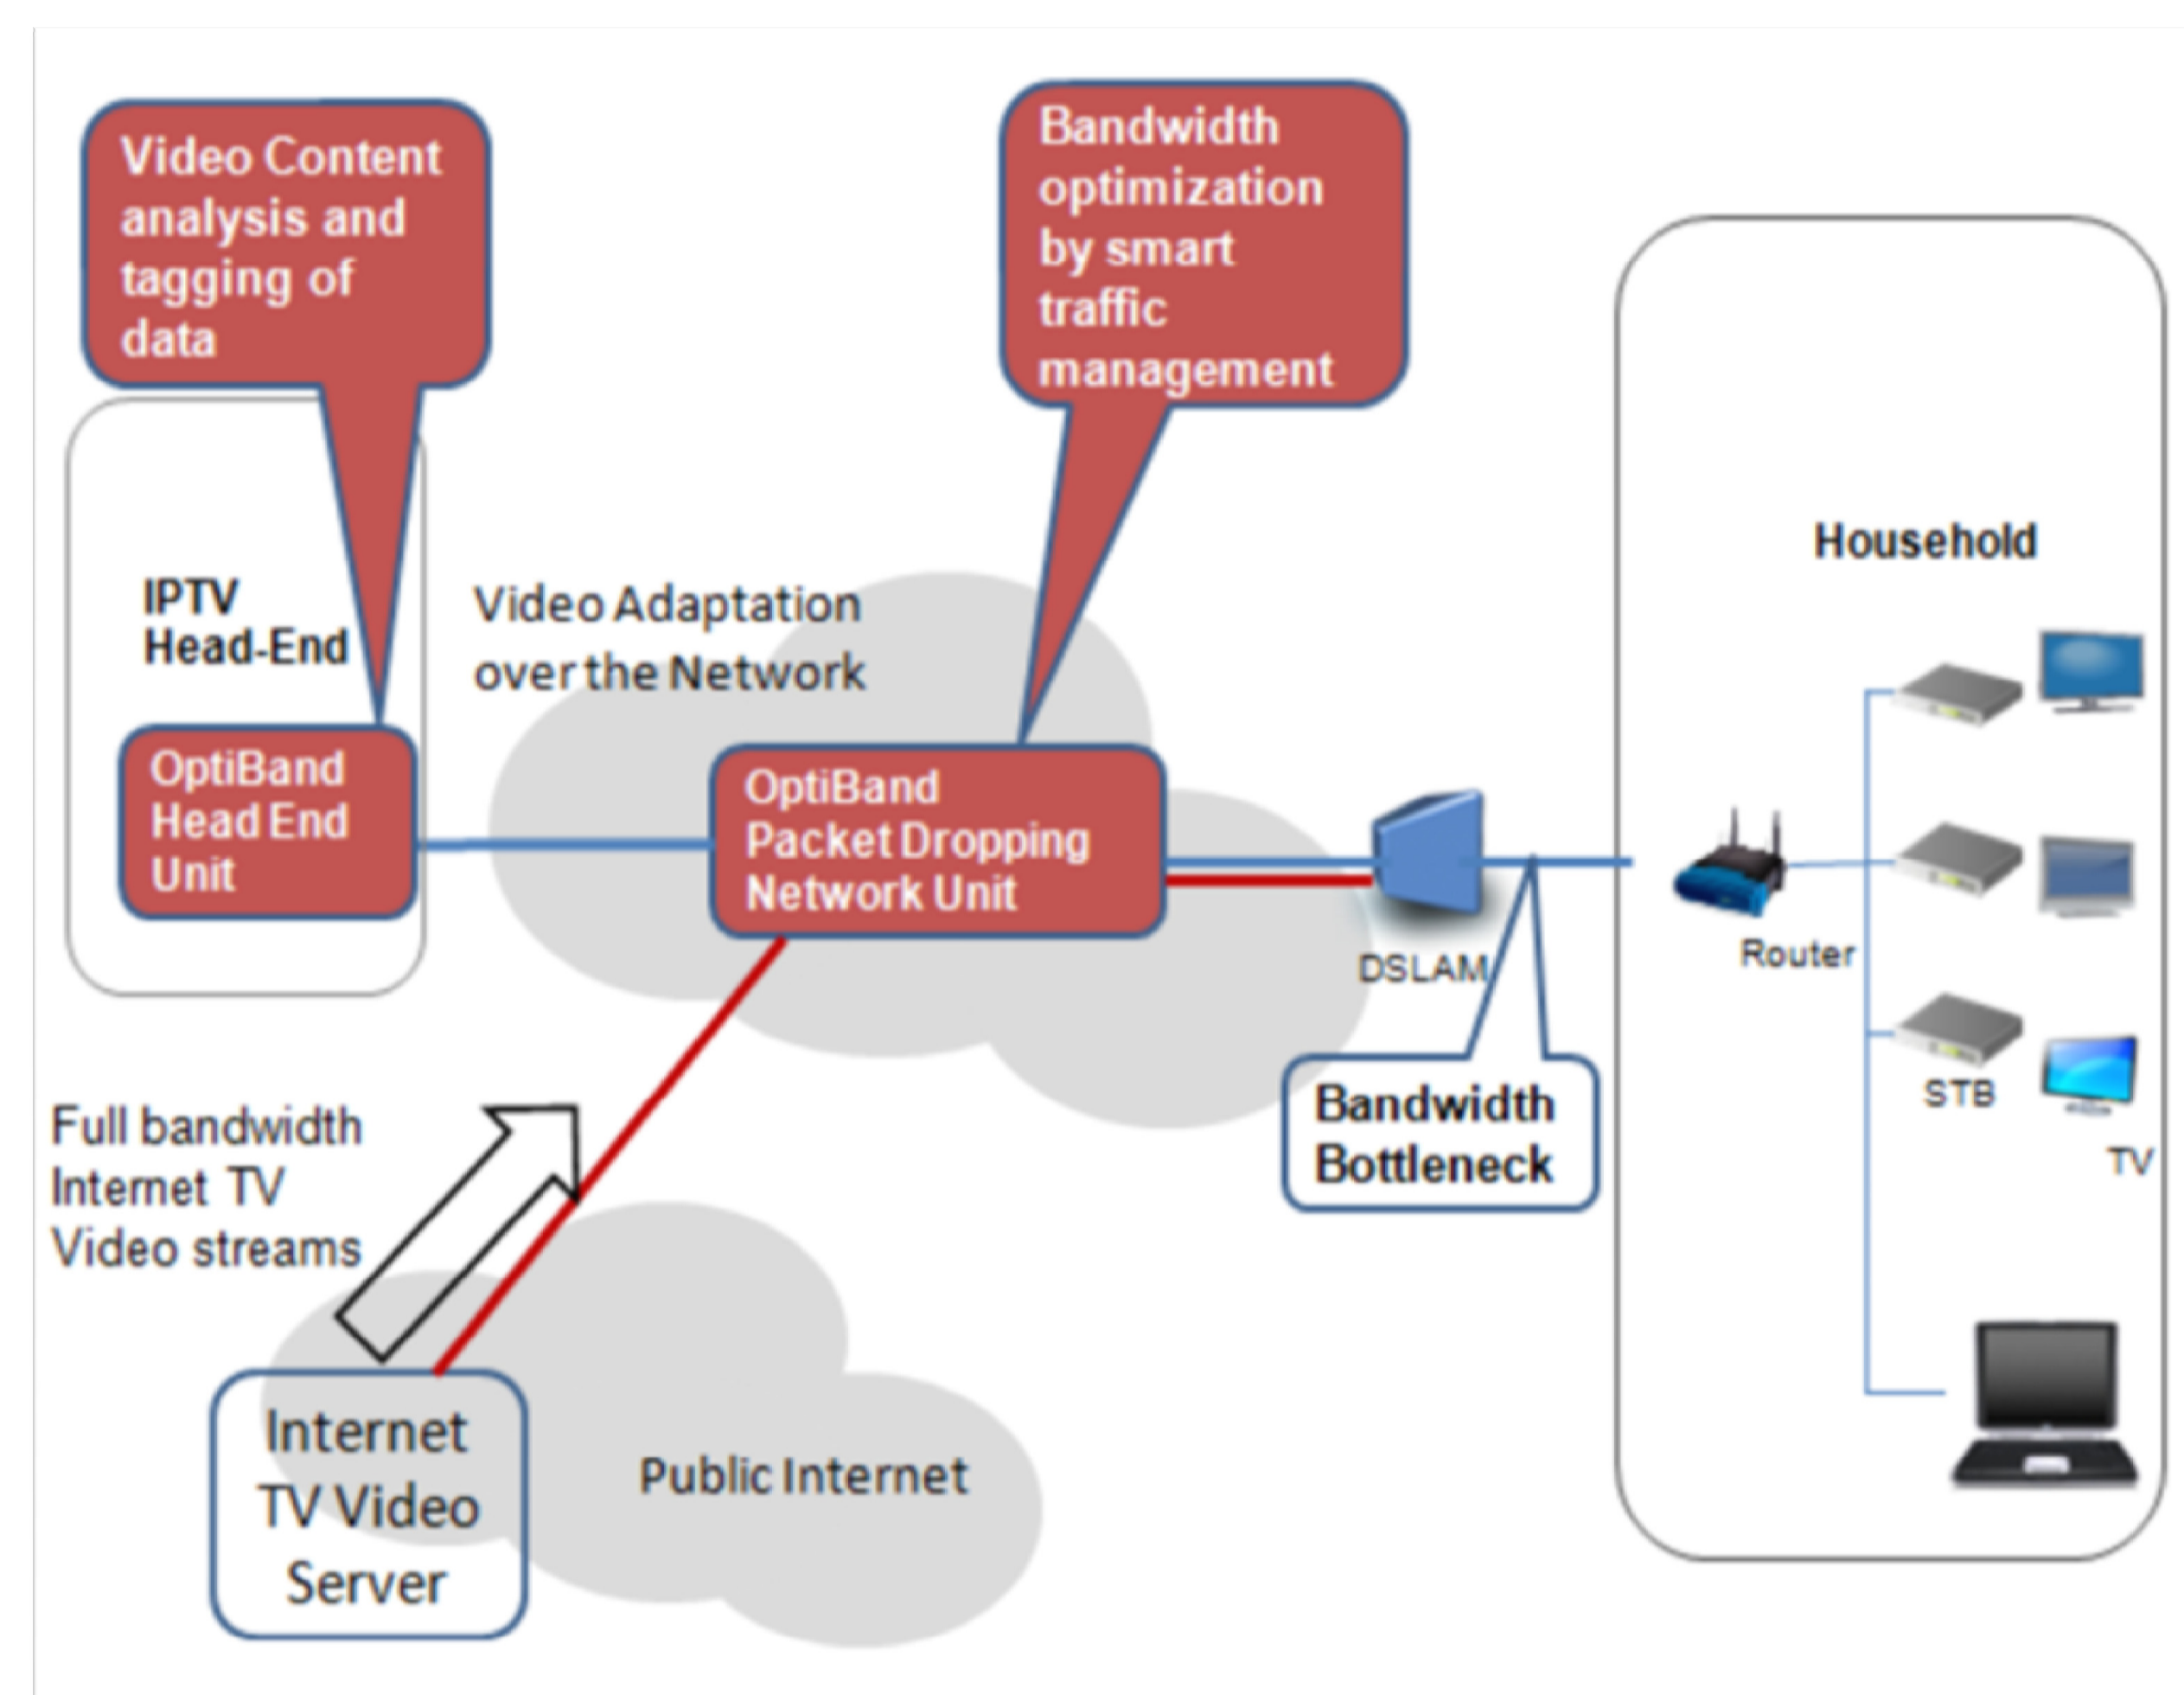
Video Content analysis and tagging of data

Bandwidth optimization by smart traffic management

Household

IPTV Head-End

Video Adaptation over the Network

OptiBand Head End Unit

OptiBand Packet Dropping Network Unit

DSLAM

Router

STB

TV

Bandwidth Bottleneck

Full bandwidth Internet TV Video streams

Internet TV Video Server

Public Internet